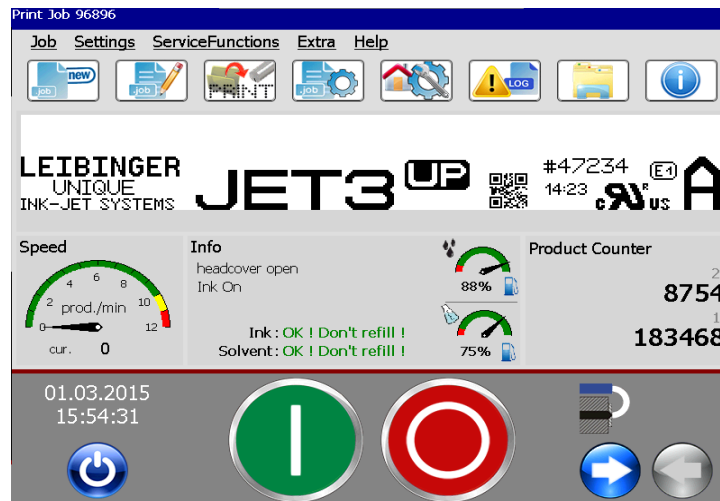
Print Job 96896

Job Settings ServiceFunctions Extra Help

new
.job
PRINT
.job
LOG

LEIBINGER
UNIQUE
INK-JET SYSTEMS
JET3 UP
#47234
14:23
E1
c US
A

Speed
2 4 6 8 10
prod./min
0 12
cur. 0

Info
headcover open
Ink On
88%
75%
Ink : OK ! Don't refill !
Solvent : OK ! Don't refill !

Product Counter
2
8754
1
183468

01.03.2015
15:54:31